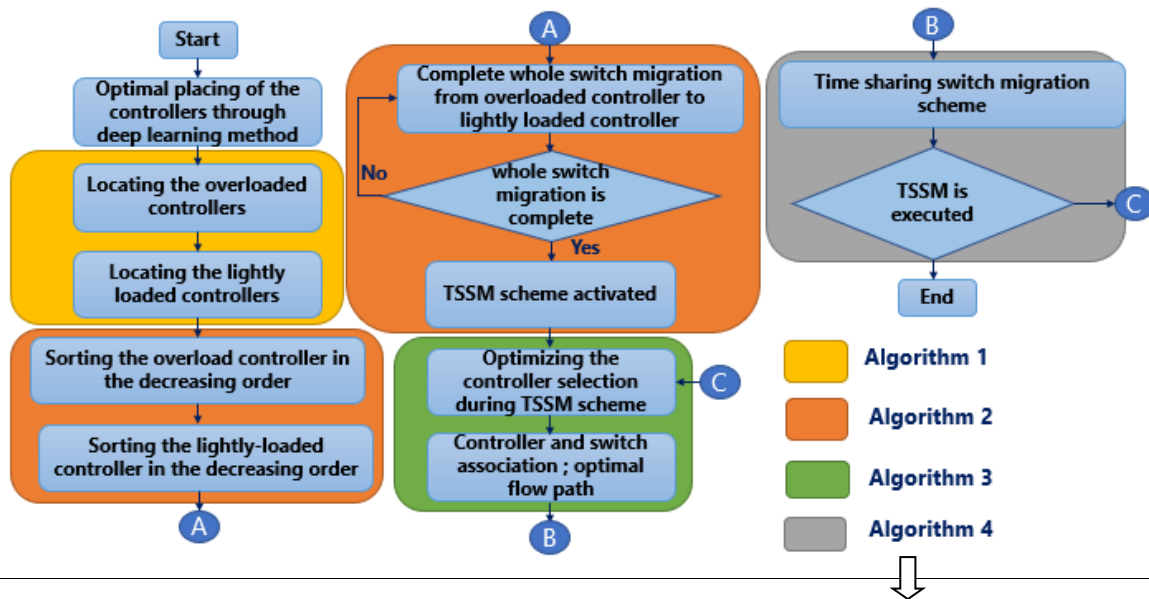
Start

Optimal placing of the controllers through deep learning method

Locating the overloaded controllers

Locating the lightly loaded controllers

Sorting the overload controller in the decreasing order

Sorting the lightly-loaded controller in the decreasing order

A

A

Complete whole switch migration from overloaded controller to lightly loaded controller

No

whole switch migration is complete

Yes

TSSM scheme activated

Optimizing the controller selection during TSSM scheme

C

Controller and switch association ; optimal flow path

B

B

Time sharing switch migration scheme

TSSM is executed

C

End

Algorithm 1

Algorithm 2

Algorithm 3

Algorithm 4